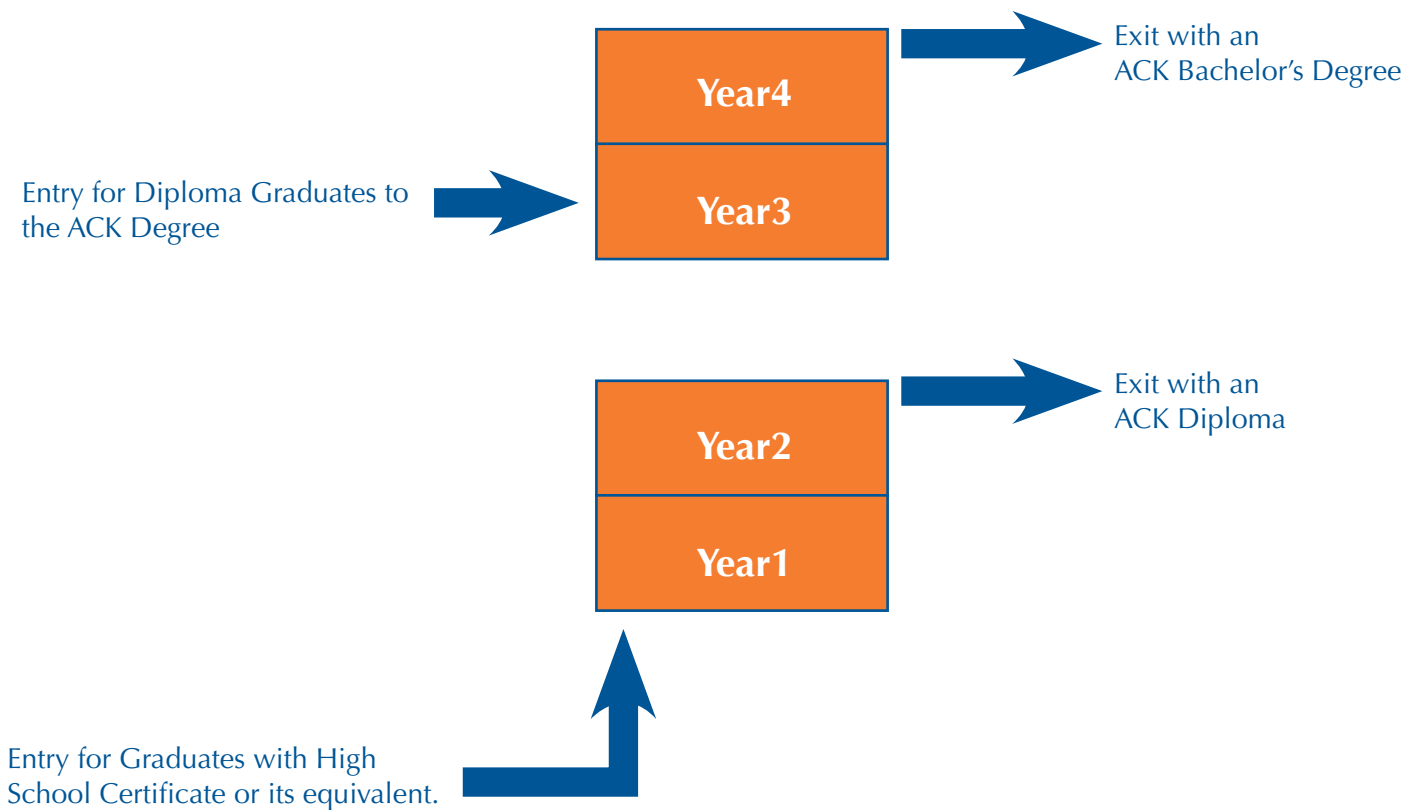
Year4

Year3

Exit with an ACK Bachelor's Degree

Entry for Diploma Graduates to the ACK Degree

Year2

Year1

Exit with an ACK Diploma

Entry for Graduates with High School Certificate or its equivalent.